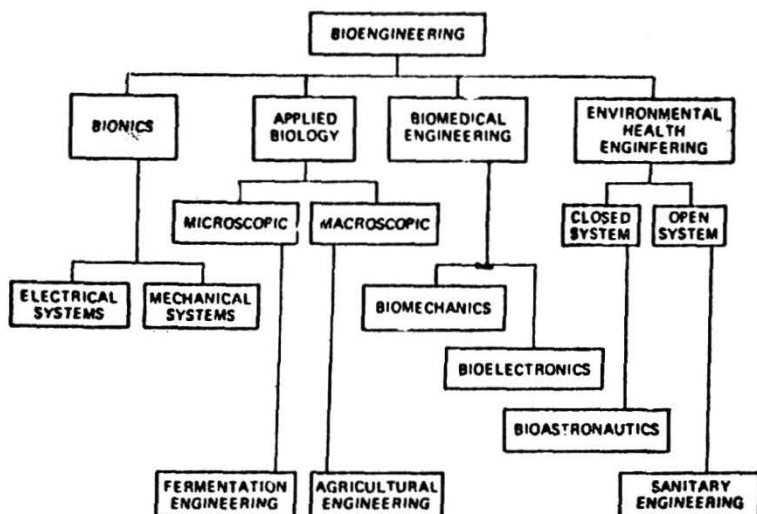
BIOENGINEERING

BIONICS

APPLIED BIOLOGY

BIOMEDICAL ENGINEERING

ENVIRONMENTAL HEALTH ENGINFERING

MICROSCOPIC

MACROSCOPIC

CLOSED SYSTEM

OPEN SYSTEM

ELECTRICAL SYSTEMS

MECHANICAL SYSTEMS

BIOMECHANICS

BIOELECTRONICS

BIOASTRONAUTICS

FERMENTATION ENGINEERING

AGRICULTURAL ENGINEERING

SANITARY ENGINEERING